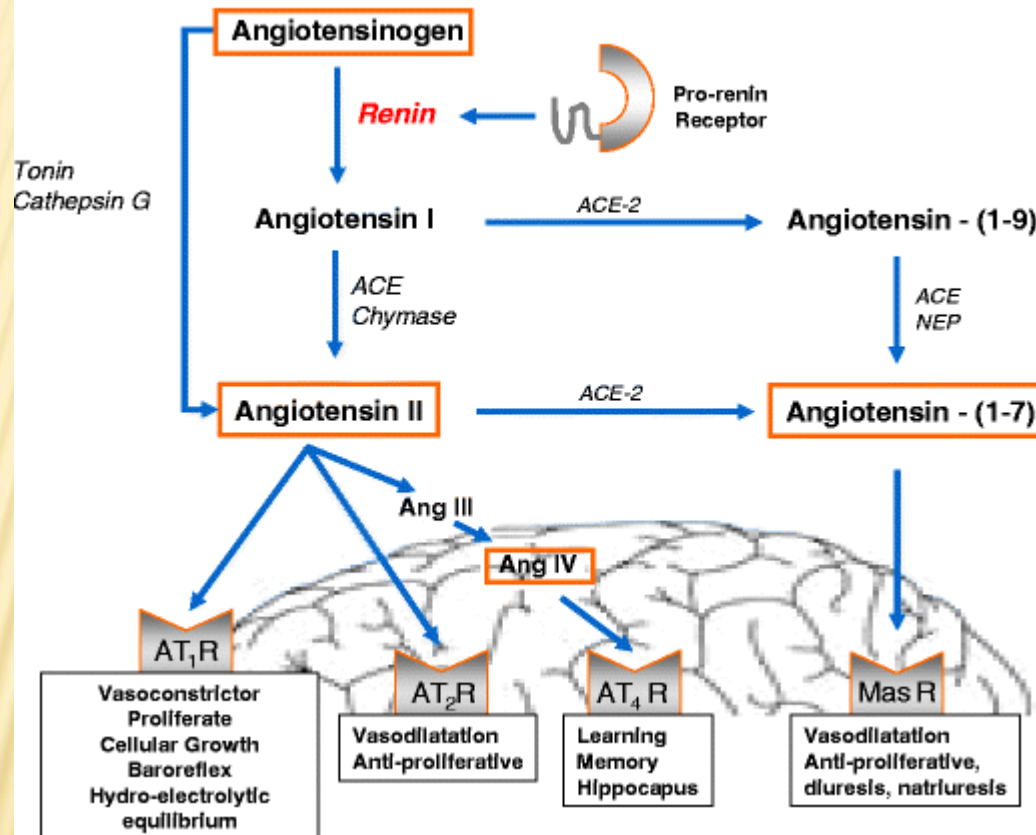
Angiotensinogen

Tonin
Cathepsin G

Renin

Pro-renin
Receptor

Angiotensin I

ACE-2

Angiotensin - (1-9)

ACE
Chymase

ACE
NEP

Angiotensin II

ACE-2

Angiotensin - (1-7)

Ang III

Ang IV

AT$_1$R

Vasoconstrictor
Proliferate
Cellular Growth
Baroreflex
Hydro-electrolytic equilibrium

AT$_2$R

Vasodilatation
Anti-proliferative

AT$_4$ R

Learning
Memory
Hippocapus

Mas R

Vasodilatation
Anti-proliferative,
diuresis, natriuresis